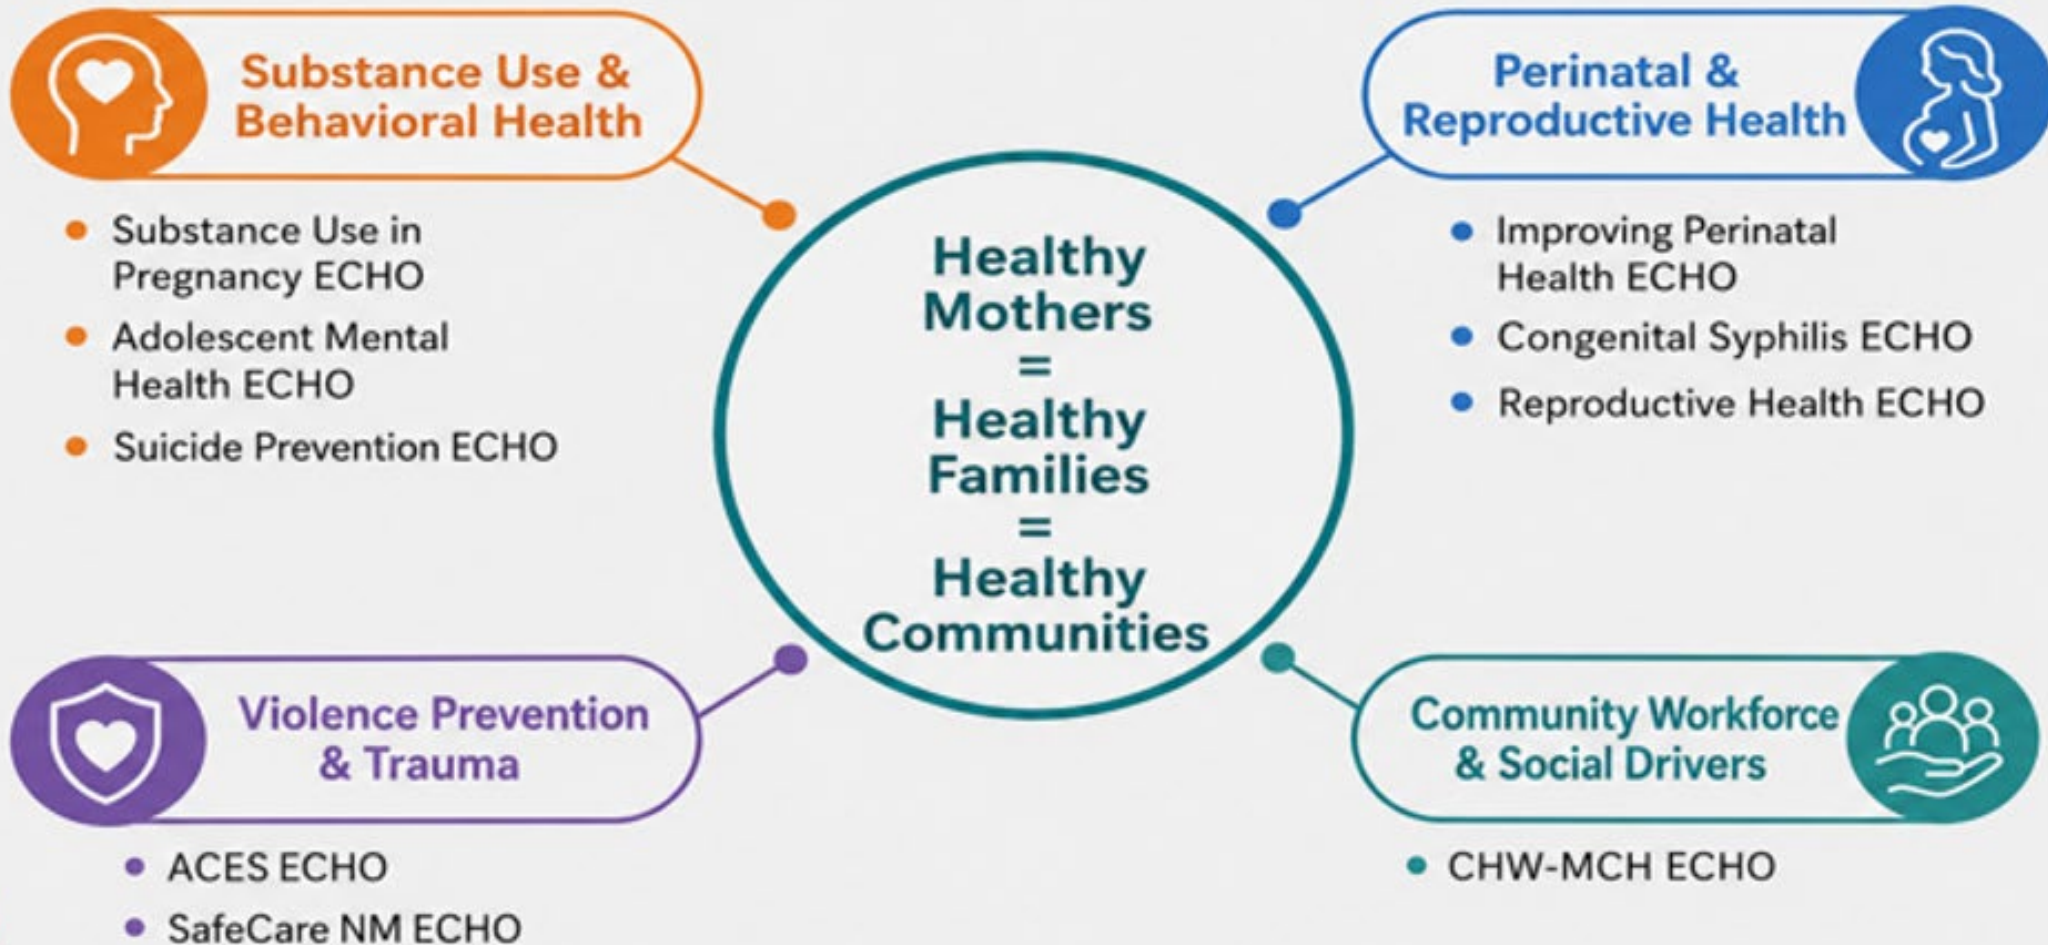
Substance Use & Behavioral Health

- Substance Use in Pregnancy ECHO
- Adolescent Mental Health ECHO
- Suicide Prevention ECHO

Perinatal & Reproductive Health

- Improving Perinatal Health ECHO
- Congenital Syphilis ECHO
- Reproductive Health ECHO

Healthy Mothers = Healthy Families = Healthy Communities

Violence Prevention & Trauma

- ACES ECHO
- SafeCare NM ECHO

Community Workforce & Social Drivers

- CHW-MCH ECHO